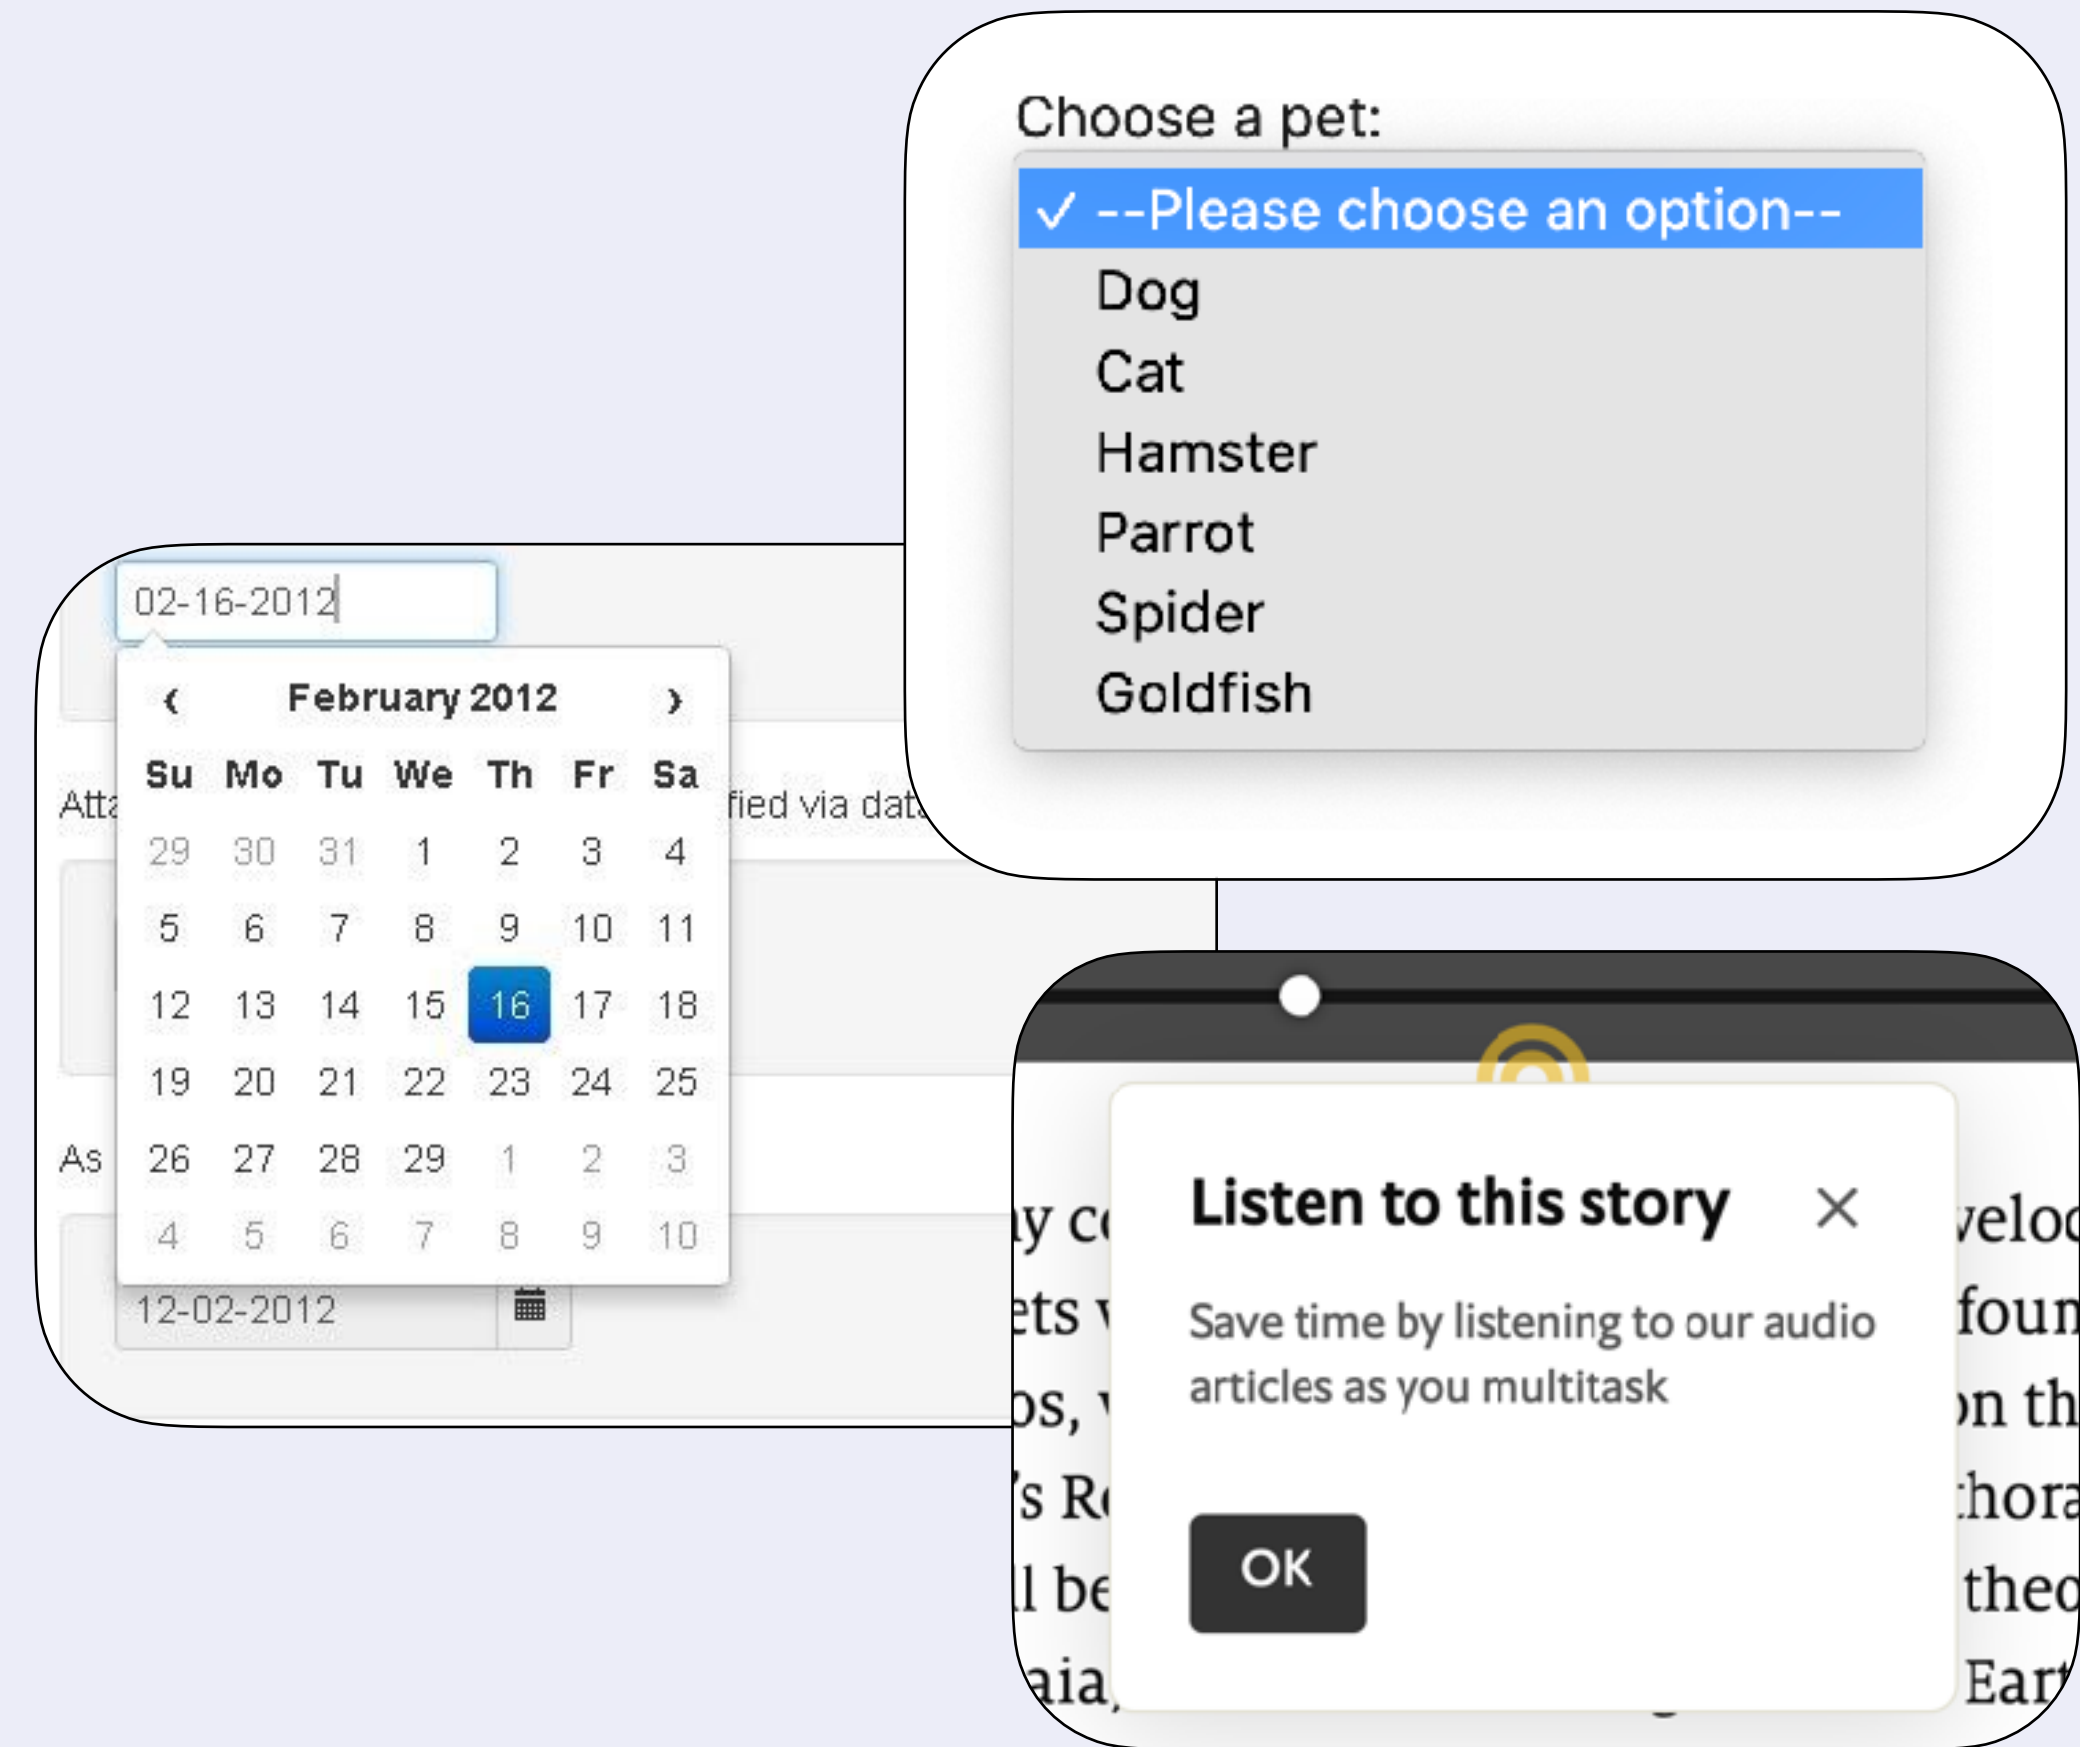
02-16-2012

‹ February 2012 ›

| Su | Mo | Tu | We | Th | Fr | Sa |
|---|---|---|---|---|---|---|
| 29 | 30 | 31 | 1 | 2 | 3 | 4 |
| 5 | 6 | 7 | 8 | 9 | 10 | 11 |
| 12 | 13 | 14 | 15 | 16 | 17 | 18 |
| 19 | 20 | 21 | 22 | 23 | 24 | 25 |
| 26 | 27 | 28 | 29 | 1 | 2 | 3 |
| 4 | 5 | 6 | 7 | 8 | 9 | 10 |

Att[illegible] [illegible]fied via dat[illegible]

As

12-02-2012

Choose a pet:

✓ --Please choose an option--
Dog
Cat
Hamster
Parrot
Spider
Goldfish

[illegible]y c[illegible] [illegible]elo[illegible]
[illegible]ts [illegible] foun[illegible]
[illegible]s, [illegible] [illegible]n th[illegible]
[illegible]s R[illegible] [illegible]hor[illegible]
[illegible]l be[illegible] theo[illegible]
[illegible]aia, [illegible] Eart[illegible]

Listen to this story ×

Save time by listening to our audio articles as you multitask

OK